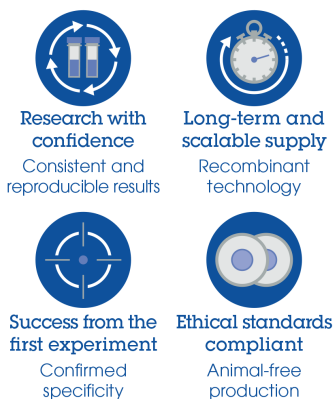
Research with confidence
Consistent and reproducible results

Long-term and scalable supply
Recombinant technology

Success from the first experiment
Confirmed specificity

Ethical standards compliant
Animal-free production